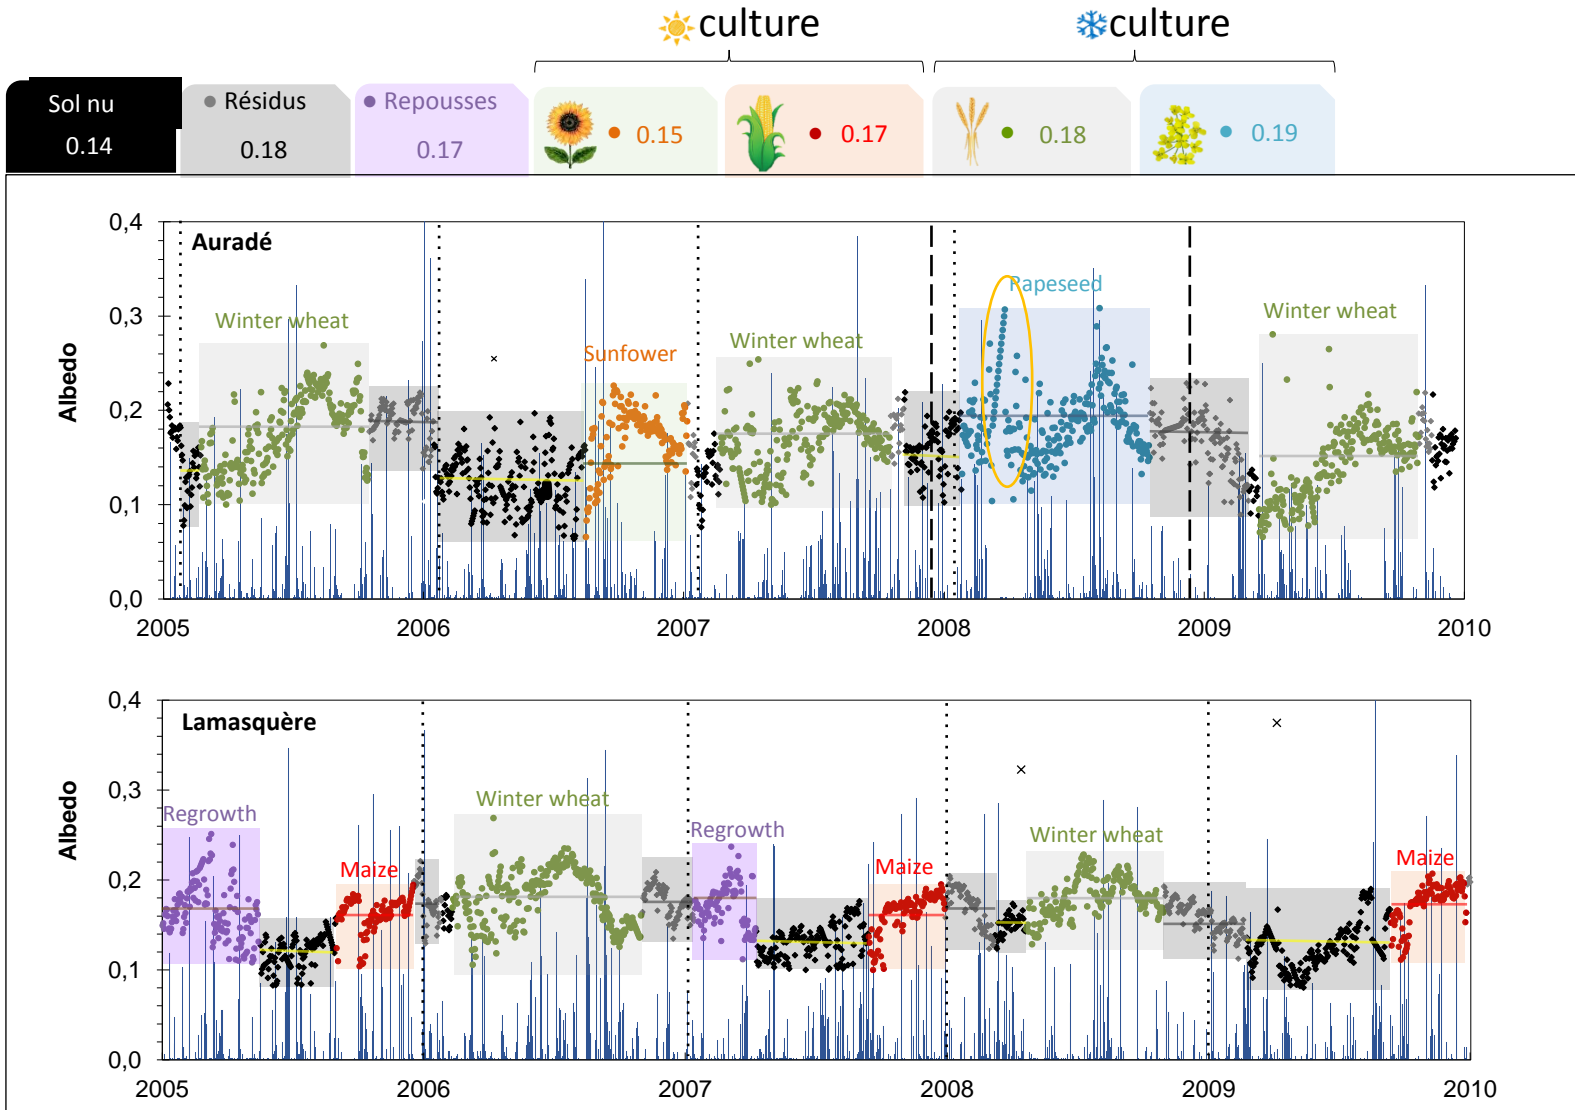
culture

culture

Sol nu
0.14

Résidus
0.18

Repousses
0.17

0.15

0.17

0.18

0.19

0,4
0,3
0,2
0,1
0,0

Albedo

Auradé

Winter wheat

Sunfower

Winter wheat

Rapeseed

Winter wheat

2005
2006
2007
2008
2009
2010

0,4
0,3
0,2
0,1
0,0

Albedo

Lamasquère

Regrowth

Maize

Winter wheat

Regrowth

Maize

Winter wheat

Maize

2005
2006
2007
2008
2009
2010